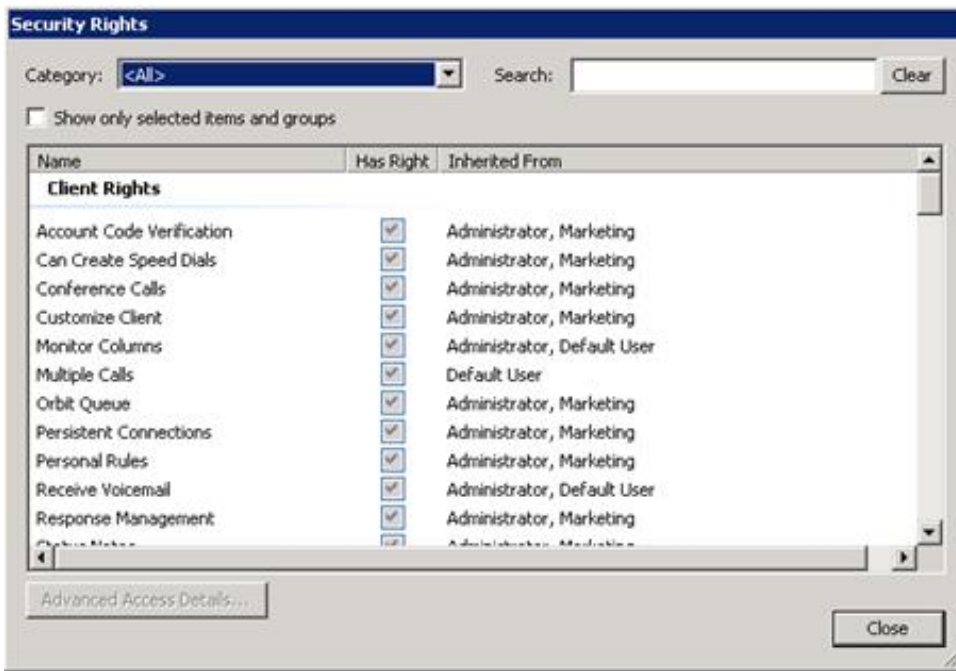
Security Rights

Category: <All>

Search:

Clear

Show only selected items and groups

| Name | Has Right | Inherited From |
|---|---|---|
| **Client Rights** | | |
| Account Code Verification | ✓ | Administrator, Marketing |
| Can Create Speed Dials | ✓ | Administrator, Marketing |
| Conference Calls | ✓ | Administrator, Marketing |
| Customize Client | ✓ | Administrator, Marketing |
| Monitor Columns | ✓ | Administrator, Default User |
| Multiple Calls | ✓ | Default User |
| Orbit Queue | ✓ | Administrator, Marketing |
| Persistent Connections | ✓ | Administrator, Marketing |
| Personal Rules | ✓ | Administrator, Marketing |
| Receive Voicemail | ✓ | Administrator, Default User |
| Response Management | ✓ | Administrator, Marketing |
| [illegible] | ✓ | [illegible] |

Advanced Access Details...

Close